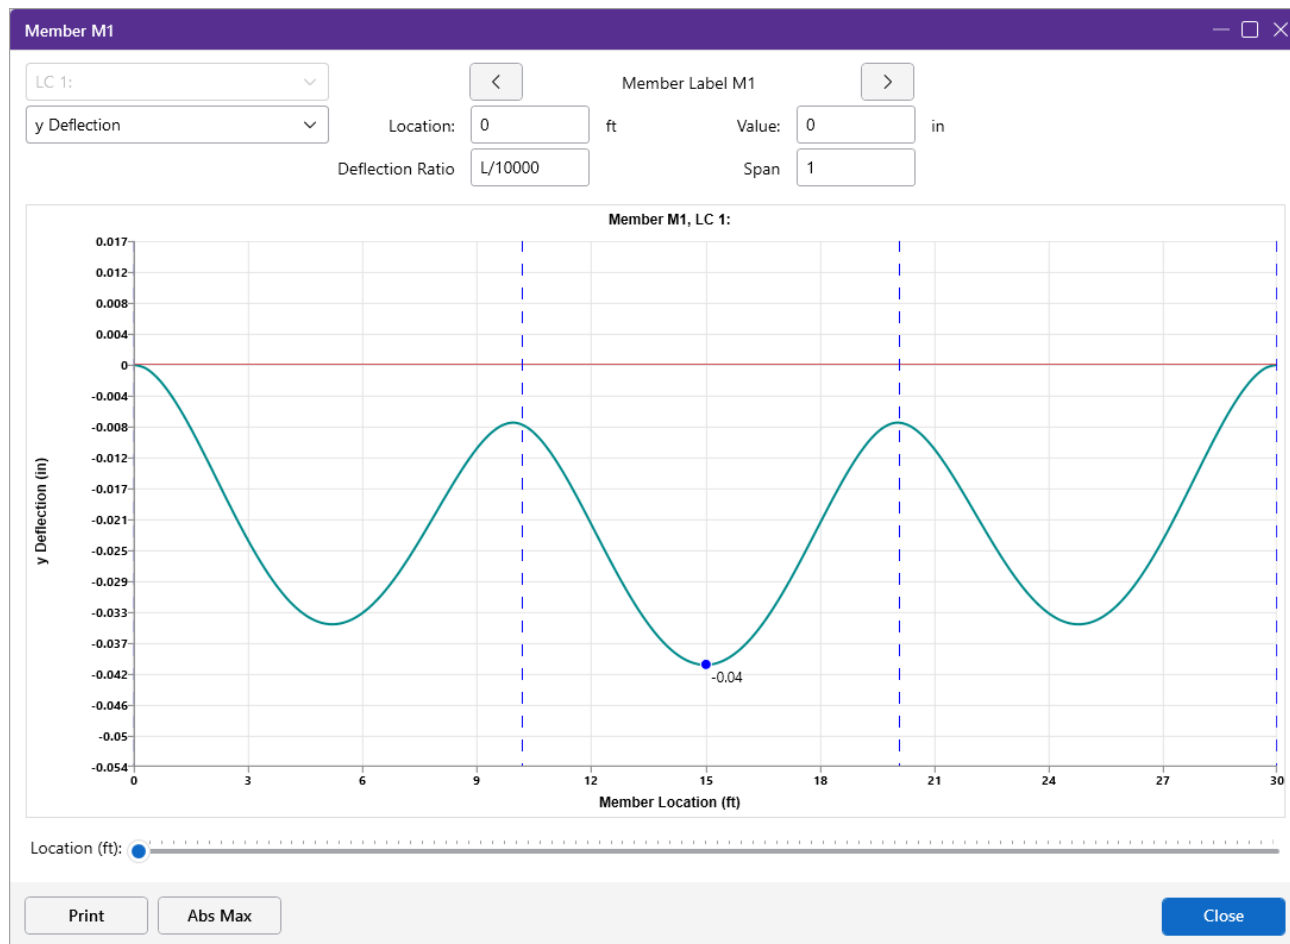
Member M1

LC 1:

y Deflection

<

Member Label M1

>

Location: 0 ft

Value: 0 in

Deflection Ratio L/10000

Span 1

Member M1, LC 1:

y Deflection (in)

0.017
0.012
0.008
0.004
0
-0.004
-0.008
-0.012
-0.017
-0.021
-0.025
-0.029
-0.033
-0.037
-0.042
-0.046
-0.05
-0.054

-0.04

0 3 6 9 12 15 18 21 24 27 30

Member Location (ft)

Location (ft):

Print

Abs Max

Close